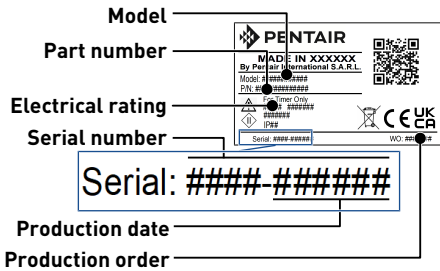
Model
Part number
Electrical rating
Serial number
PENTAIR
MADE IN XXXXXX
By Pentair International S.A.R.L.
Model: ##########
P/N: ##########
For Timer Only
#######
#######
IP##
Serial: ####-######
WO: ######
CE UK CA
Serial: ####-######
Production date
Production order